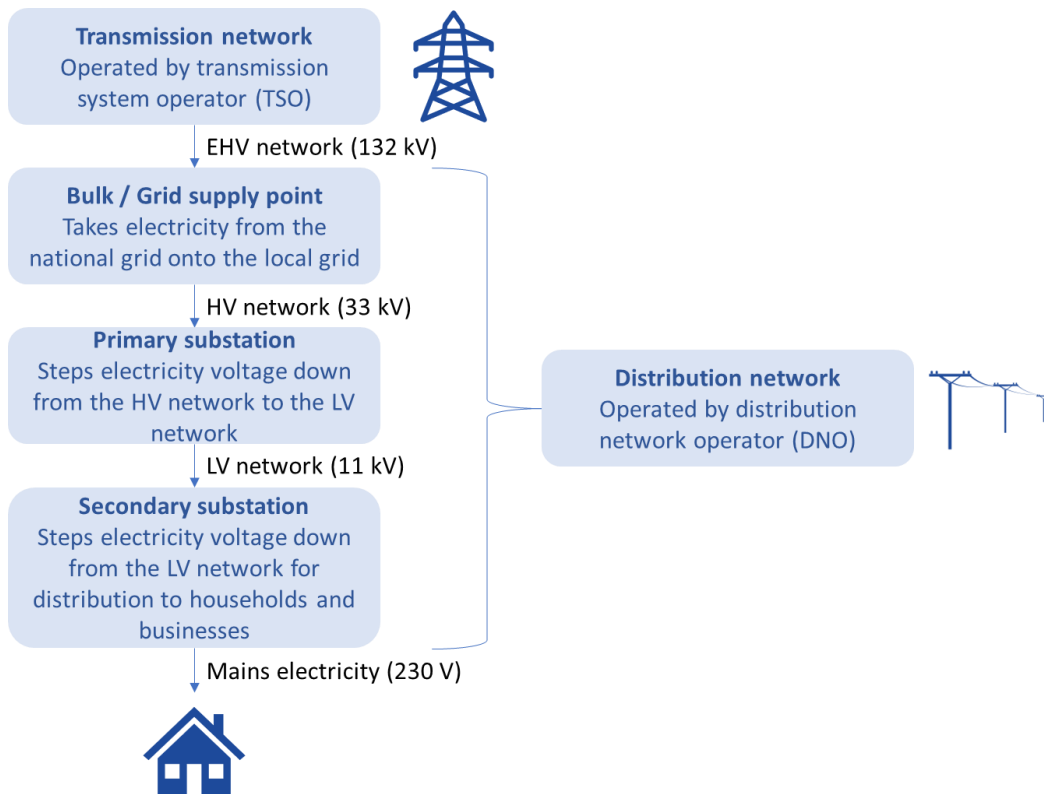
**Transmission network**
Operated by transmission system operator (TSO)

EHV network (132 kV)

**Bulk / Grid supply point**
Takes electricity from the national grid onto the local grid

HV network (33 kV)

**Primary substation**
Steps electricity voltage down from the HV network to the LV network

LV network (11 kV)

**Secondary substation**
Steps electricity voltage down from the LV network for distribution to households and businesses

Mains electricity (230 V)

**Distribution network**
Operated by distribution network operator (DNO)